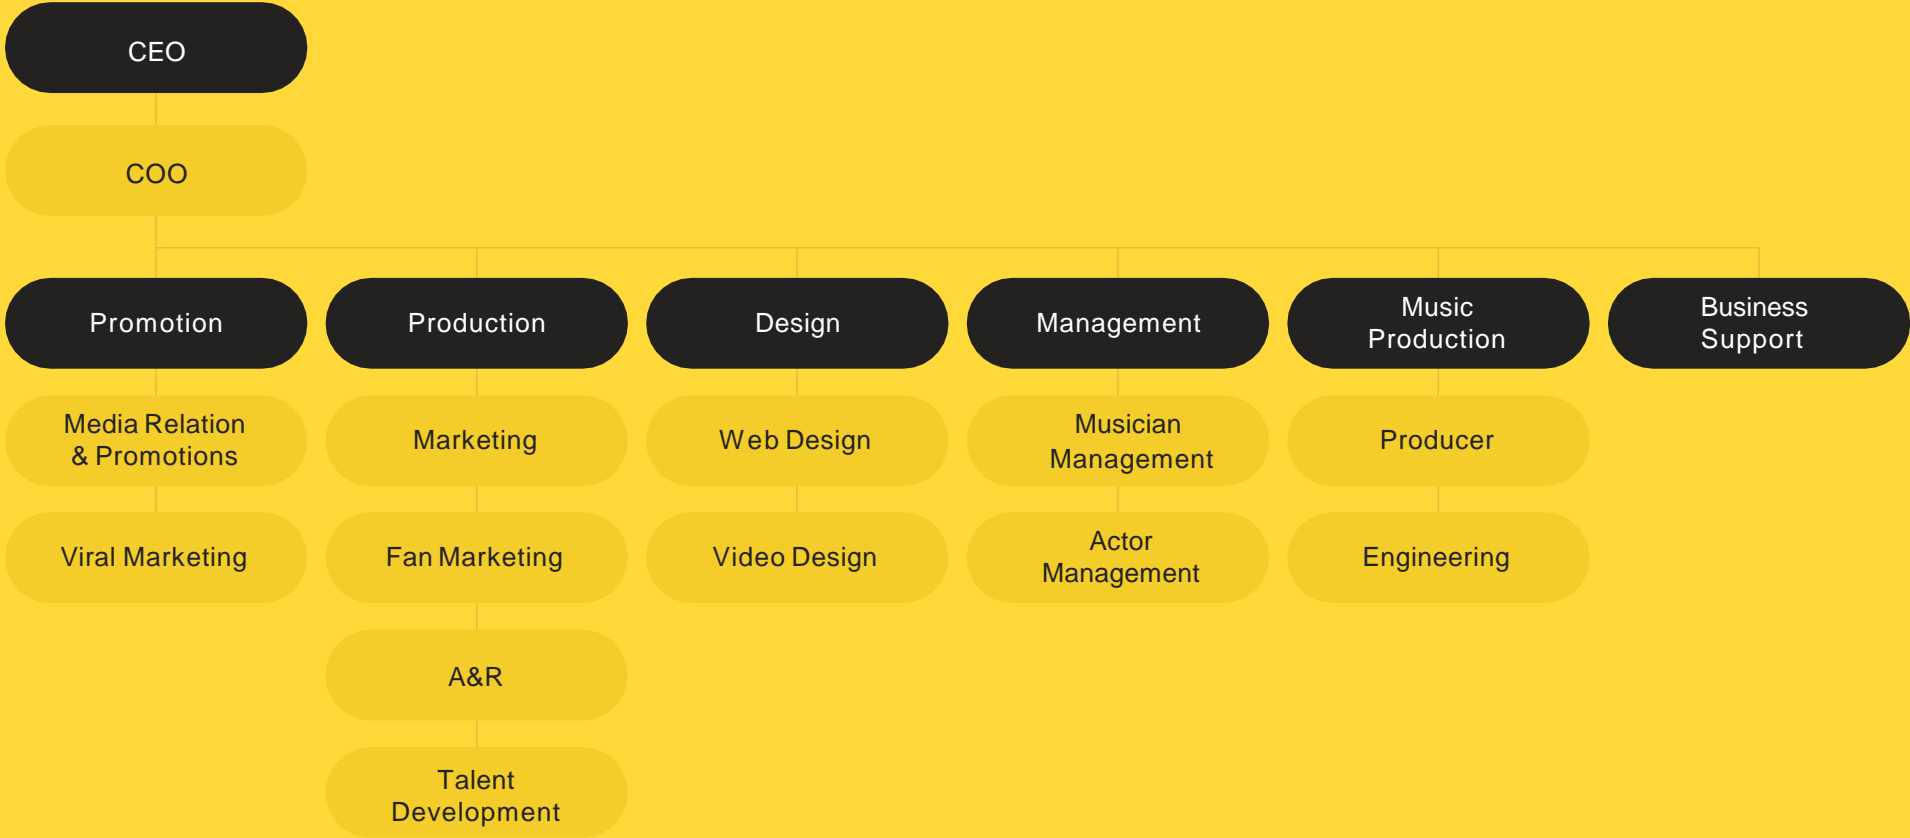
CEO

COO

Promotion

Media Relation & Promotions

Viral Marketing

Production

Marketing

Fan Marketing

A&R

Talent Development

Design

Web Design

Video Design

Management

Musician Management

Actor Management

Music Production

Producer

Engineering

Business Support